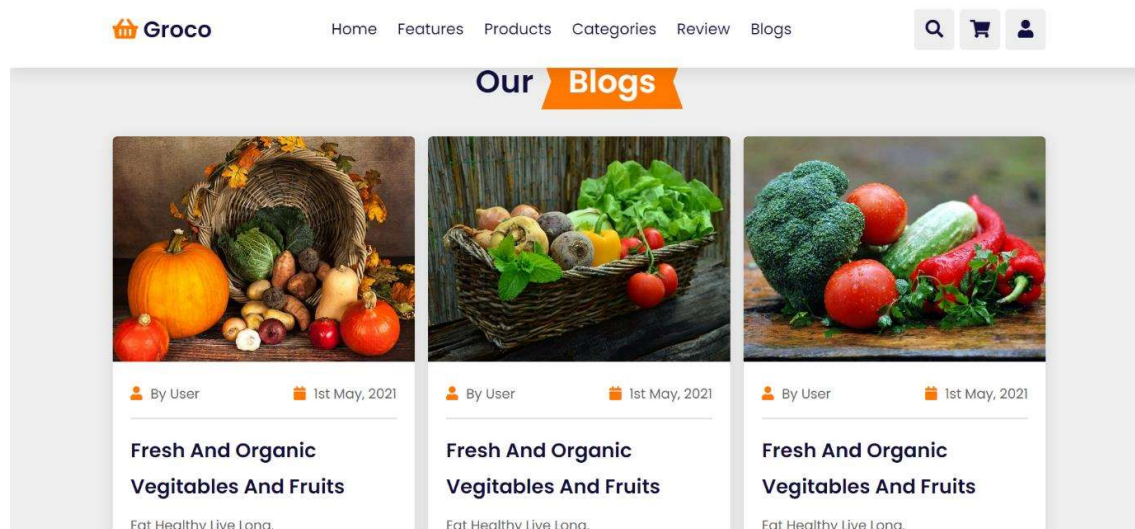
Groco

Home Features Products Categories Review Blogs

Our Blogs

By User 1st May, 2021

Fresh And Organic Vegitables And Fruits

Eat Healthy Live Long.

By User 1st May, 2021

Fresh And Organic Vegitables And Fruits

Eat Healthy Live Long.

By User 1st May, 2021

Fresh And Organic Vegitables And Fruits

Eat Healthy Live Long.